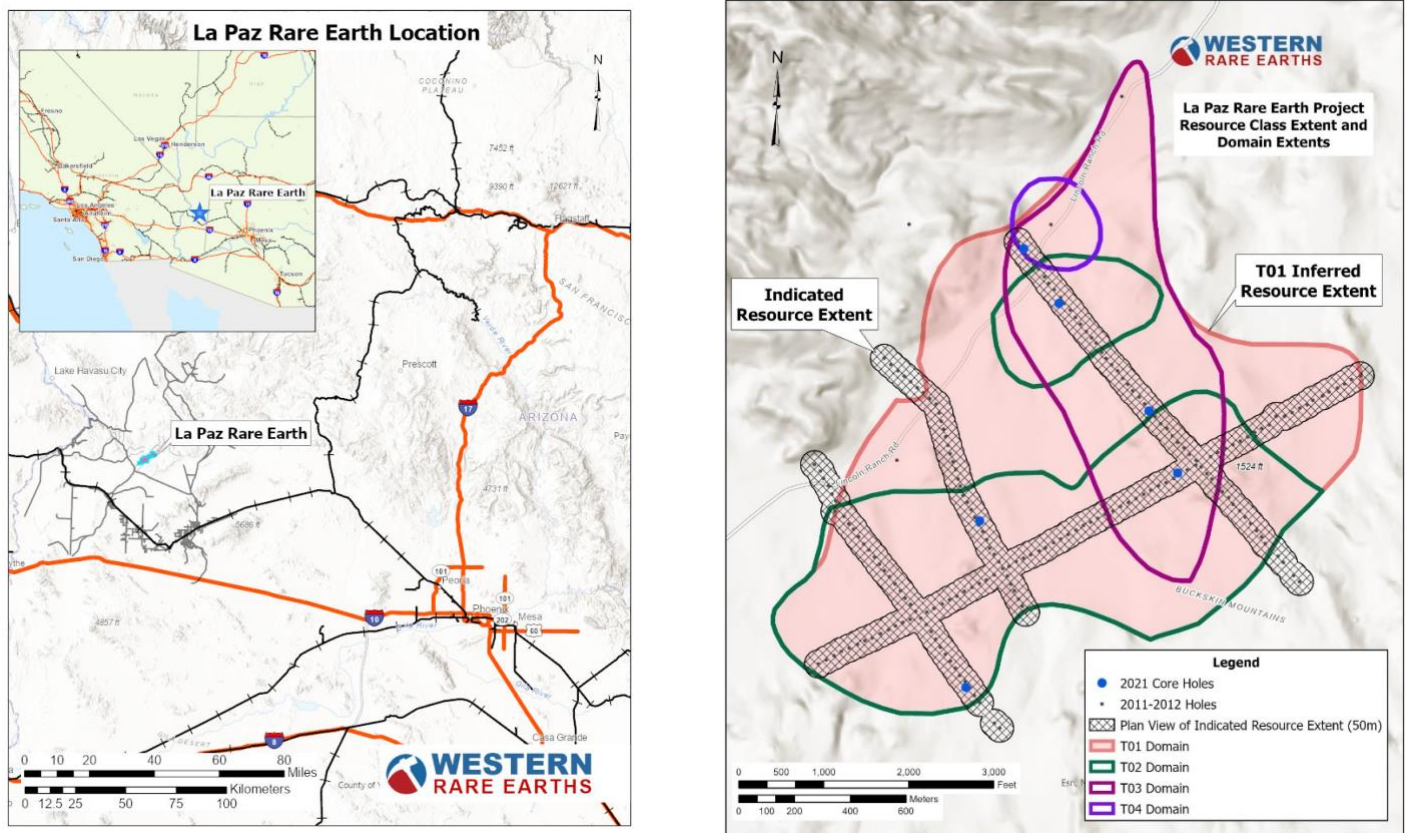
La Paz Rare Earth Location

N

Fresno
Las Vegas
Henderson
Bakersfield
La Paz Rare Earth
Los Angeles
Santa Ana
Anaheim
Phoenix
San Diego
Tucson

COCONINO PLATEAU
7452 ft
9390 ft
12621 ft
Flagstaff
SAN FRANCISCO
Prescott
17
ARIZONA
Lake Havasu City
La Paz Rare Earth
4731 ft
5686 ft
ythe
101
Peoria
101
Phoenix
202
Mesa
60
10
4857 ft
8
Casa Grande
County of

0 10 20 40 60 80 Miles
0 12.5 25 50 75 100 Kilometers

WESTERN RARE EARTHS

WESTERN RARE EARTHS

N

La Paz Rare Earth Project Resource Class Extent and Domain Extents

T01 Inferred Resource Extent

Indicated Resource Extent

1524 ft

BUCKSKIN MOUNTAINS

Legend
2021 Core Holes
2011-2012 Holes
Plan View of Indicated Resource Extent (50m)
T01 Domain
T02 Domain
T03 Domain
T04 Domain

0 500 1,000 2,000 3,000 Feet
0 100 200 400 600 Meters
Esri